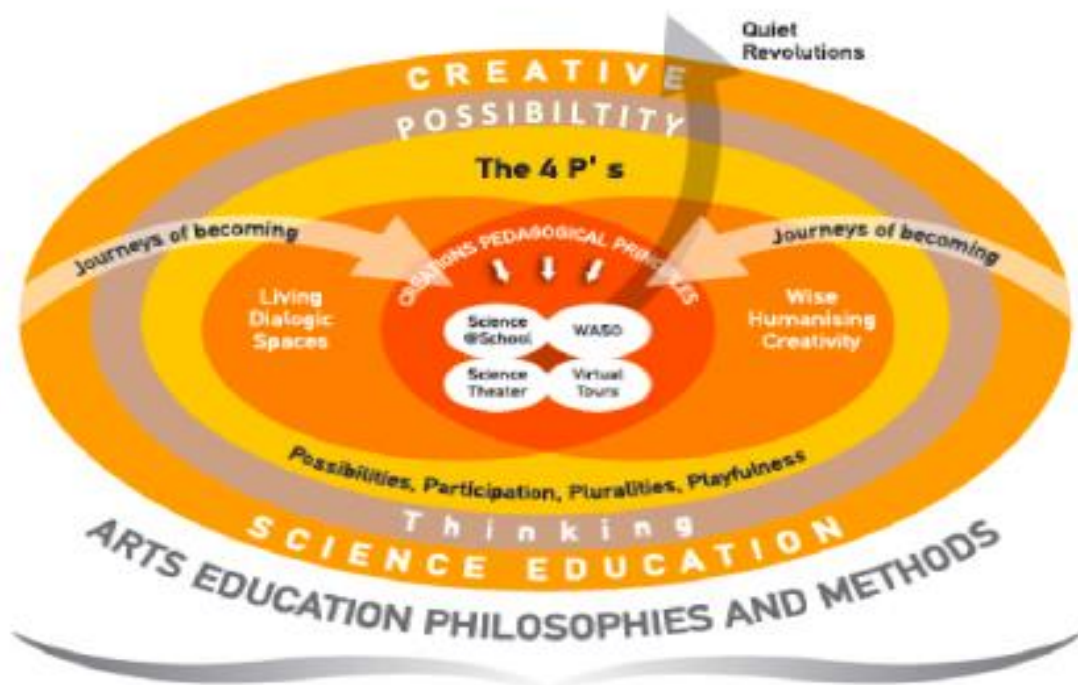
Quiet Revolutions

CREATIVE

POSSIBILTITY

The 4 P' s

Journeys of becoming

CREATIONS PEDAGOGICAL PRINCIPLES

Journeys of becoming

Living Dialogic Spaces

Science @School

WASO

Science Theater

Virtual Tours

Wise Humanising Creativity

Possibilities, Participation, Pluralities, Playfulness

Thinking

SCIENCE EDUCATION

ARTS EDUCATION PHILOSOPHIES AND METHODS